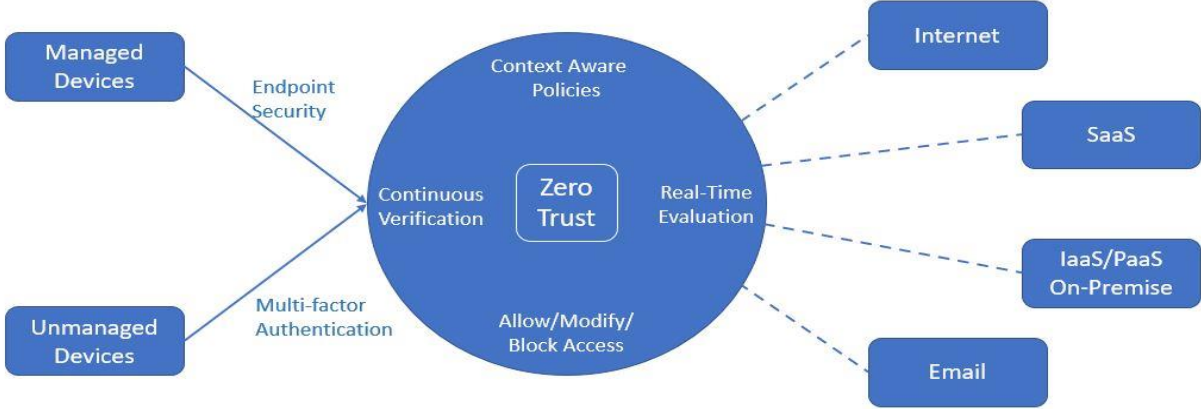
Managed Devices

Endpoint Security

Unmanaged Devices

Multi-factor Authentication

Context Aware Policies

Continuous Verification

Zero Trust

Real-Time Evaluation

Allow/Modify/ Block Access

Internet

SaaS

IaaS/PaaS On-Premise

Email